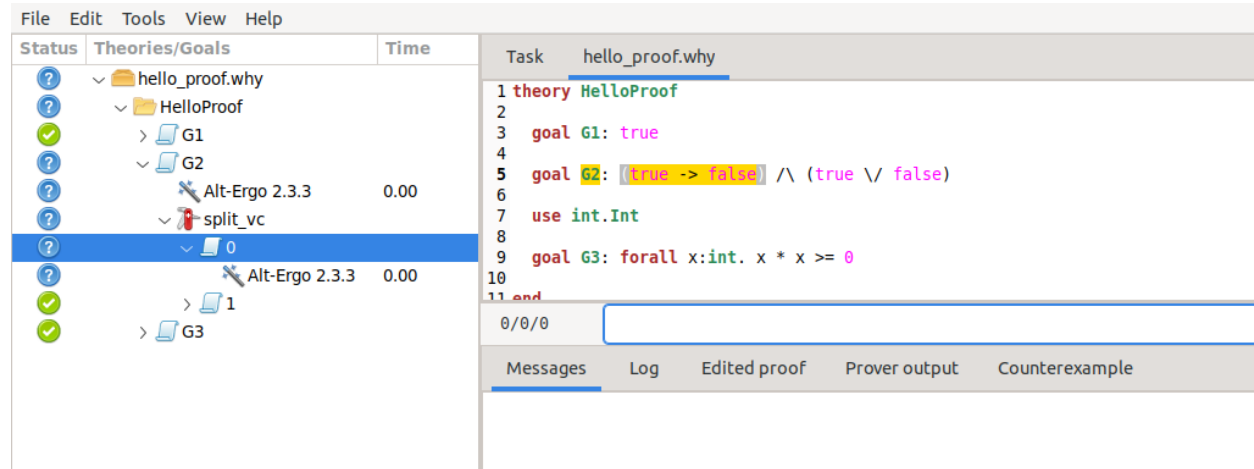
File Edit Tools View Help

| Status | Theories/Goals | Time |
|---|---|---|
| ? | hello_proof.why | |
| ? | HelloProof | |
| ✓ | G1 | |
| ? | G2 | |
| ? | Alt-Ergo 2.3.3 | 0.00 |
| ? | split_vc | |
| ? | 0 | |
| ? | Alt-Ergo 2.3.3 | 0.00 |
| ✓ | 1 | |
| ✓ | G3 | |

Task hello_proof.why

1 theory HelloProof
2
3 goal G1: true
4
5 goal G2: (true -> false) /\ (true \/ false)
6
7 use int.Int
8
9 goal G3: forall x:int. x * x >= 0
10
11 end

0/0/0

Messages Log Edited proof Prover output Counterexample